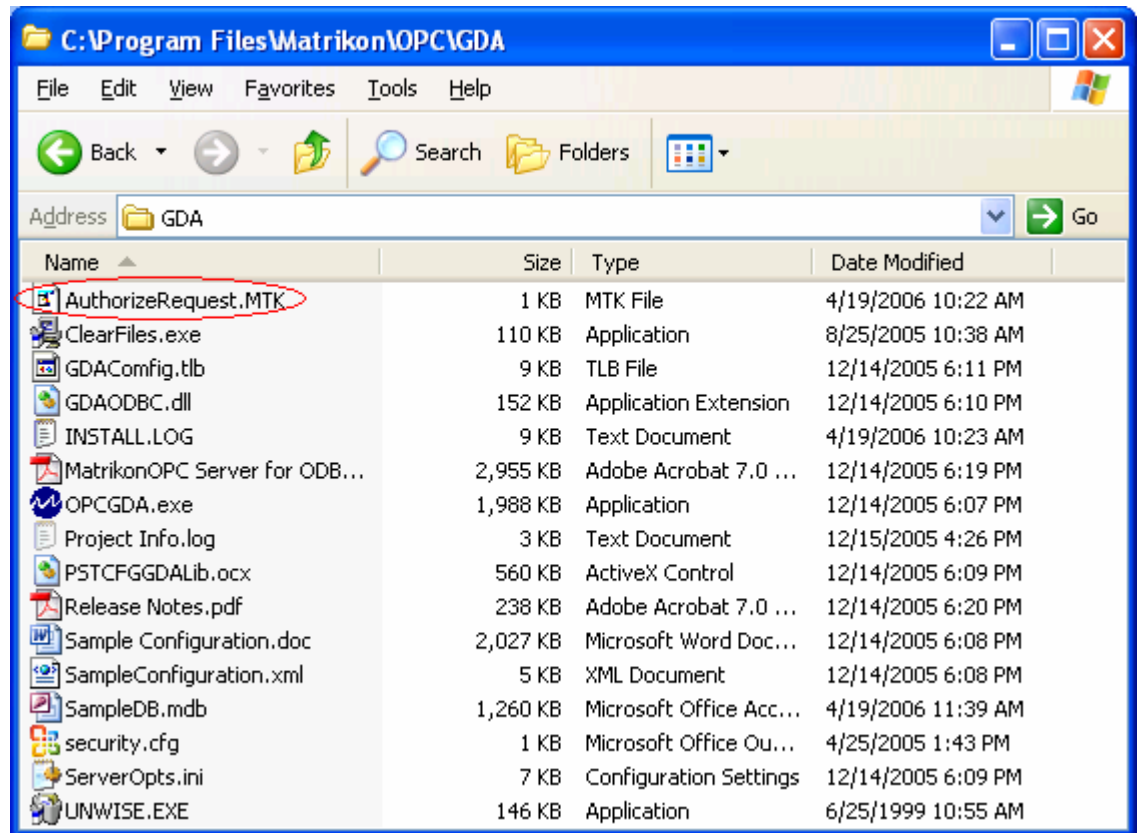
C:\Program Files\Matrikon\OPC\GDA

File Edit View Favorites Tools Help

Back Search Folders

Address GDA Go

| Name | Size | Type | Date Modified |
|---|---|---|---|
| AuthorizeRequest.MTK | 1 KB | MTK File | 4/19/2006 10:22 AM |
| ClearFiles.exe | 110 KB | Application | 8/25/2005 10:38 AM |
| GDAComfig.tlb | 9 KB | TLB File | 12/14/2005 6:11 PM |
| GDAODBC.dll | 152 KB | Application Extension | 12/14/2005 6:10 PM |
| INSTALL.LOG | 9 KB | Text Document | 4/19/2006 10:23 AM |
| MatrikonOPC Server for ODB... | 2,955 KB | Adobe Acrobat 7.0 ... | 12/14/2005 6:19 PM |
| OPCGDA.exe | 1,988 KB | Application | 12/14/2005 6:07 PM |
| Project Info.log | 3 KB | Text Document | 12/15/2005 4:26 PM |
| PSTCFGGDALib.ocx | 560 KB | ActiveX Control | 12/14/2005 6:09 PM |
| Release Notes.pdf | 238 KB | Adobe Acrobat 7.0 ... | 12/14/2005 6:20 PM |
| Sample Configuration.doc | 2,027 KB | Microsoft Word Doc... | 12/14/2005 6:08 PM |
| SampleConfiguration.xml | 5 KB | XML Document | 12/14/2005 6:08 PM |
| SampleDB.mdb | 1,260 KB | Microsoft Office Acc... | 4/19/2006 11:39 AM |
| security.cfg | 1 KB | Microsoft Office Ou... | 4/25/2005 1:43 PM |
| ServerOpts.ini | 7 KB | Configuration Settings | 12/14/2005 6:09 PM |
| UNWISE.EXE | 146 KB | Application | 6/25/1999 10:55 AM |